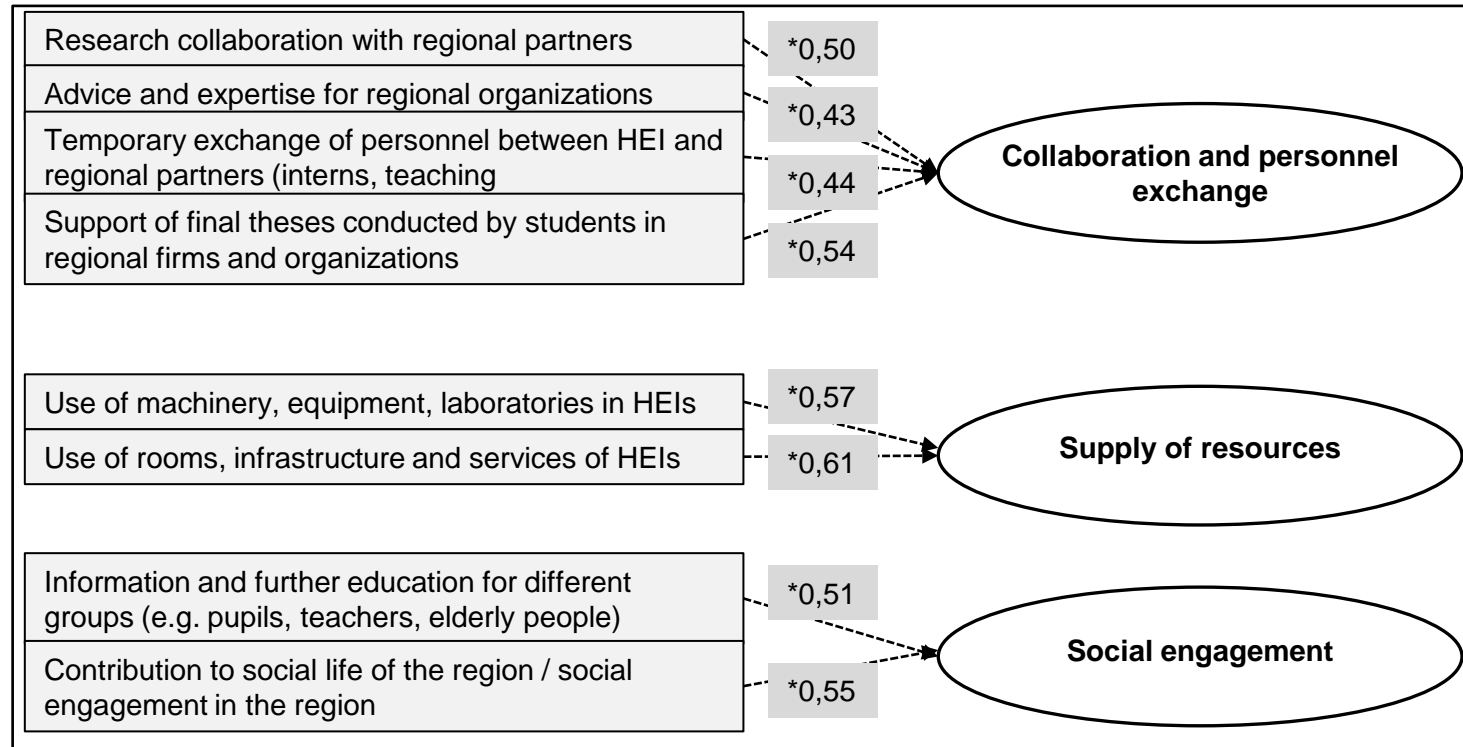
Research collaboration with regional partners

*0,50

Advice and expertise for regional organizations

*0,43

Temporary exchange of personnel between HEI and regional partners (interns, teaching

*0,44

Support of final theses conducted by students in regional firms and organizations

*0,54

Collaboration and personnel exchange

Use of machinery, equipment, laboratories in HEIs

*0,57

Use of rooms, infrastructure and services of HEIs

*0,61

Supply of resources

Information and further education for different groups (e.g. pupils, teachers, elderly people)

*0,51

Contribution to social life of the region / social engagement in the region

*0,55

Social engagement